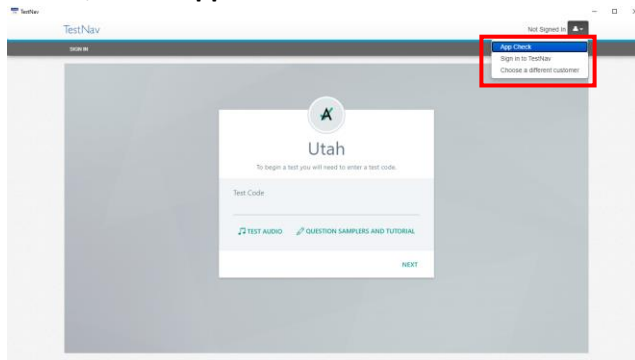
TestNav

TestNav

Not Signed In

App Check
Sign in to TestNav
Choose a different customer

SIGN IN

Utah

To begin a test you will need to enter a test code.

Test Code

TEST AUDIO
QUESTION SAMPLERS AND TUTORIAL

NEXT